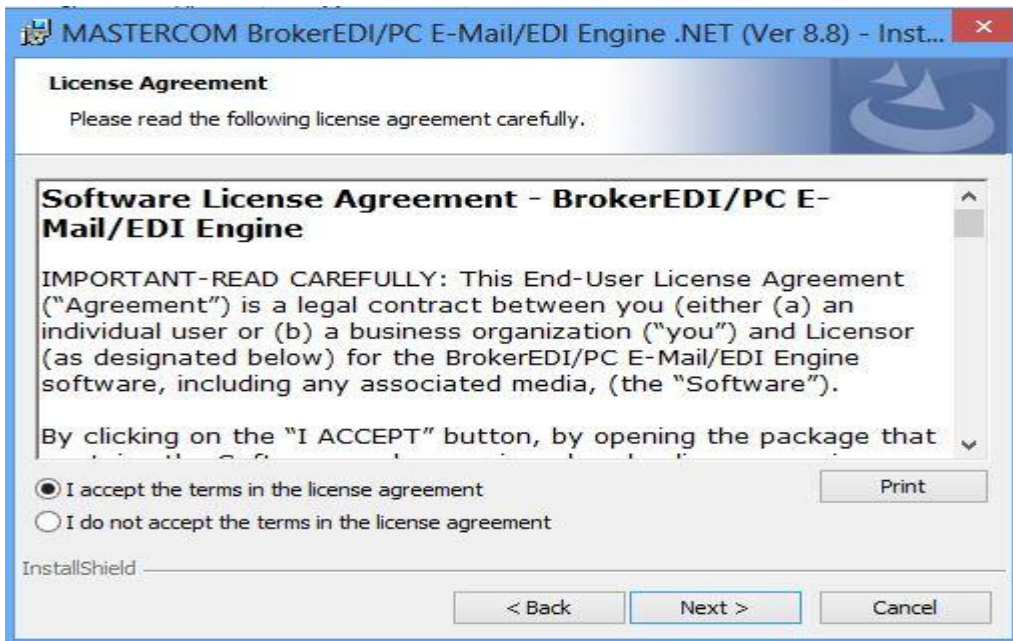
MASTERCOM BrokerEDI/PC E-Mail/EDI Engine .NET (Ver 8.8) - Inst...

License Agreement

Please read the following license agreement carefully.

Software License Agreement - BrokerEDI/PC E-Mail/EDI Engine

IMPORTANT-READ CAREFULLY: This End-User License Agreement ("Agreement") is a legal contract between you (either (a) an individual user or (b) a business organization ("you") and Licensor (as designated below) for the BrokerEDI/PC E-Mail/EDI Engine software, including any associated media, (the "Software").

By clicking on the "I ACCEPT" button, by opening the package that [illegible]

I accept the terms in the license agreement

I do not accept the terms in the license agreement

Print

InstallShield

< Back

Next >

Cancel